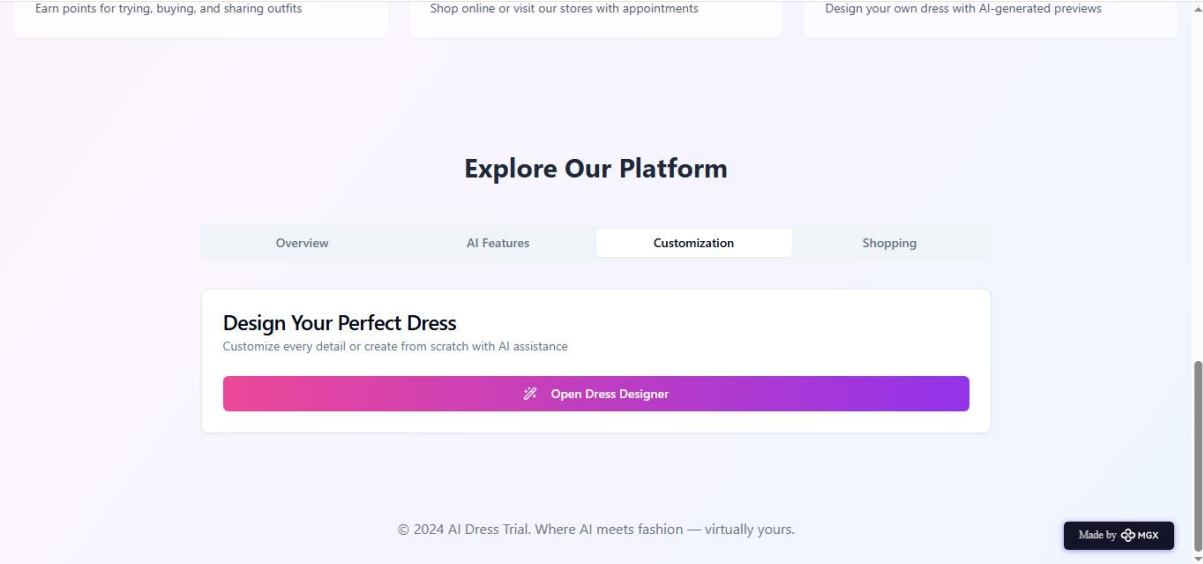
Earn points for trying, buying, and sharing outfits

Shop online or visit our stores with appointments

Design your own dress with AI-generated previews

Explore Our Platform

Overview

AI Features

Customization

Shopping

Design Your Perfect Dress

Customize every detail or create from scratch with AI assistance

Open Dress Designer

© 2024 AI Dress Trial. Where AI meets fashion — virtually yours.

Made by MGX